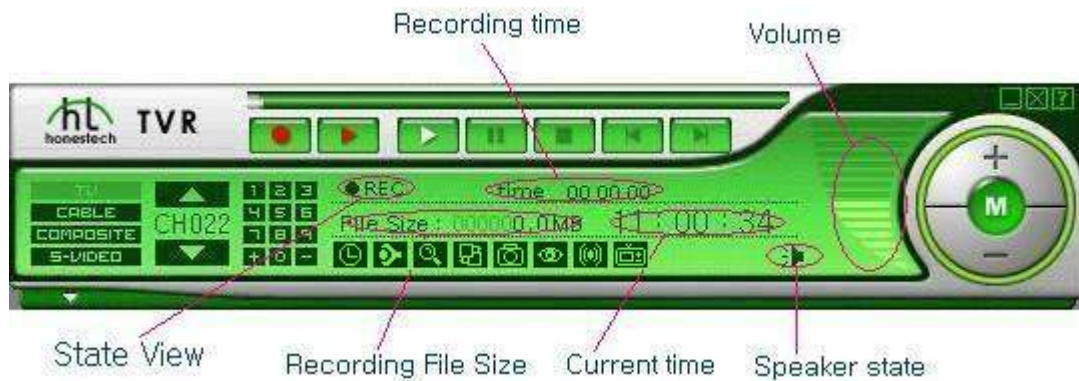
Recording time

Volume

hl honestech TVR

TV
CABLE
COMPOSITE
S-VIDEO

CH022

1 2 3
4 5 6
7 8 9
+ 0 -

REC

Time 00:00:00

File Size : 000000.0MB

11:00:34

M

+

−

State View

Recording File Size

Current time

Speaker state